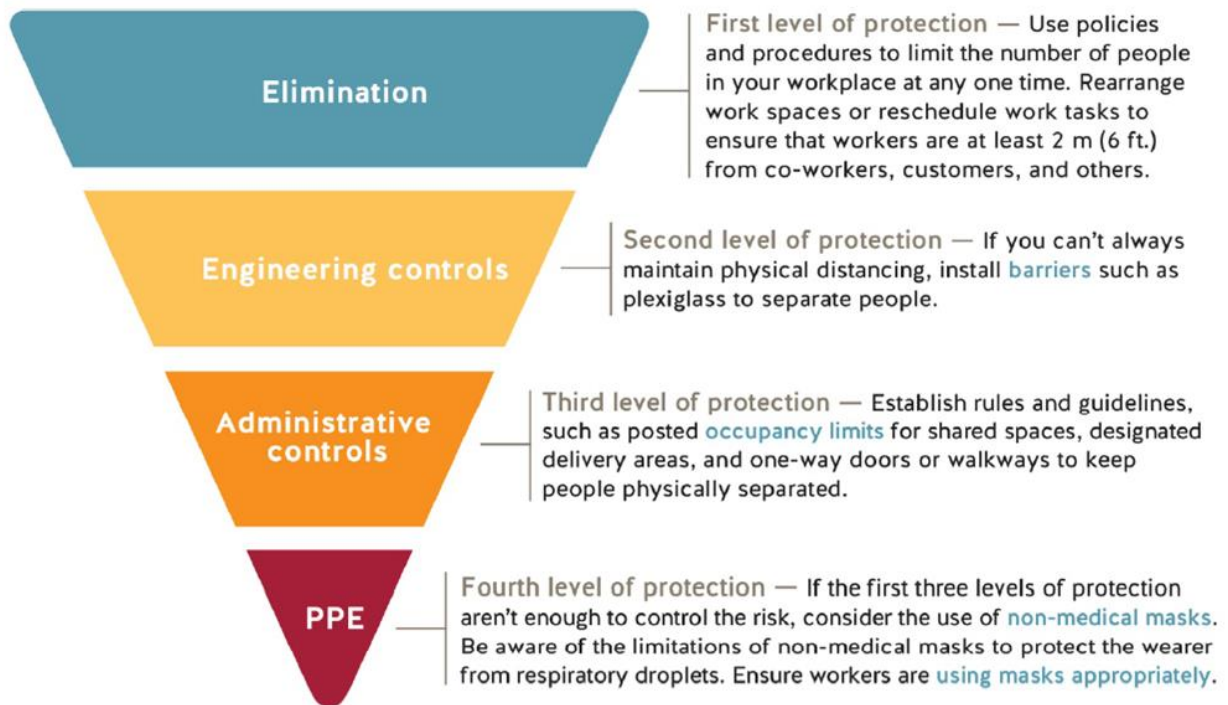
Elimination

First level of protection — Use policies and procedures to limit the number of people in your workplace at any one time. Rearrange work spaces or reschedule work tasks to ensure that workers are at least 2 m (6 ft.) from co-workers, customers, and others.

Engineering controls

Second level of protection — If you can't always maintain physical distancing, install barriers such as plexiglass to separate people.

Administrative controls

Third level of protection — Establish rules and guidelines, such as posted occupancy limits for shared spaces, designated delivery areas, and one-way doors or walkways to keep people physically separated.

PPE

Fourth level of protection — If the first three levels of protection aren't enough to control the risk, consider the use of non-medical masks. Be aware of the limitations of non-medical masks to protect the wearer from respiratory droplets. Ensure workers are using masks appropriately.